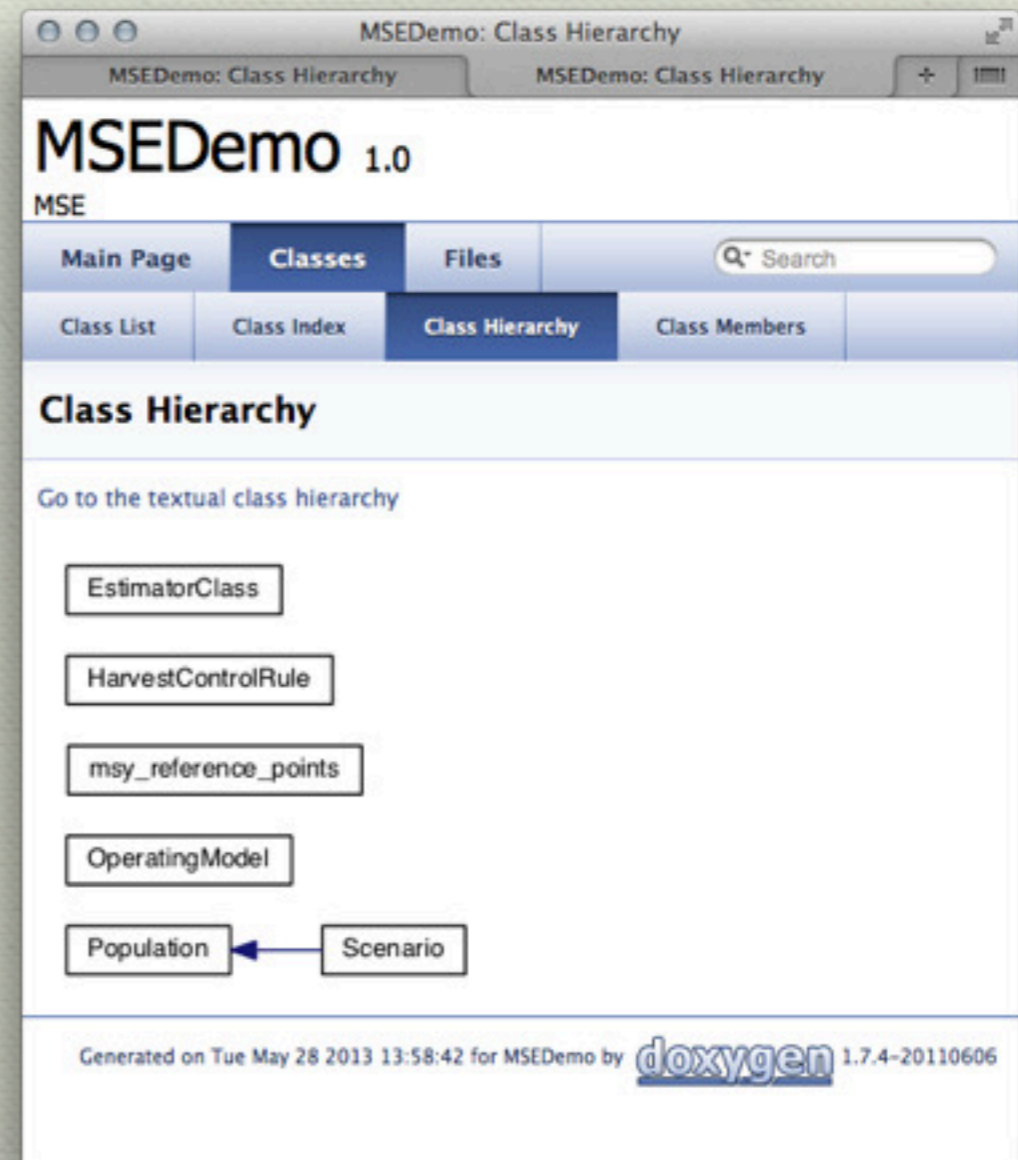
MSEDemo: Class Hierarchy

MSEDemo: Class Hierarchy

MSEDemo: Class Hierarchy

MSEDemo 1.0

MSE

Main Page

Classes

Files

Search

Class List

Class Index

Class Hierarchy

Class Members

Class Hierarchy

Go to the textual class hierarchy

EstimatorClass

HarvestControlRule

msy_reference_points

OperatingModel

Population

Scenario

Generated on Tue May 28 2013 13:58:42 for MSEDemo by doxygen 1.7.4-20110606